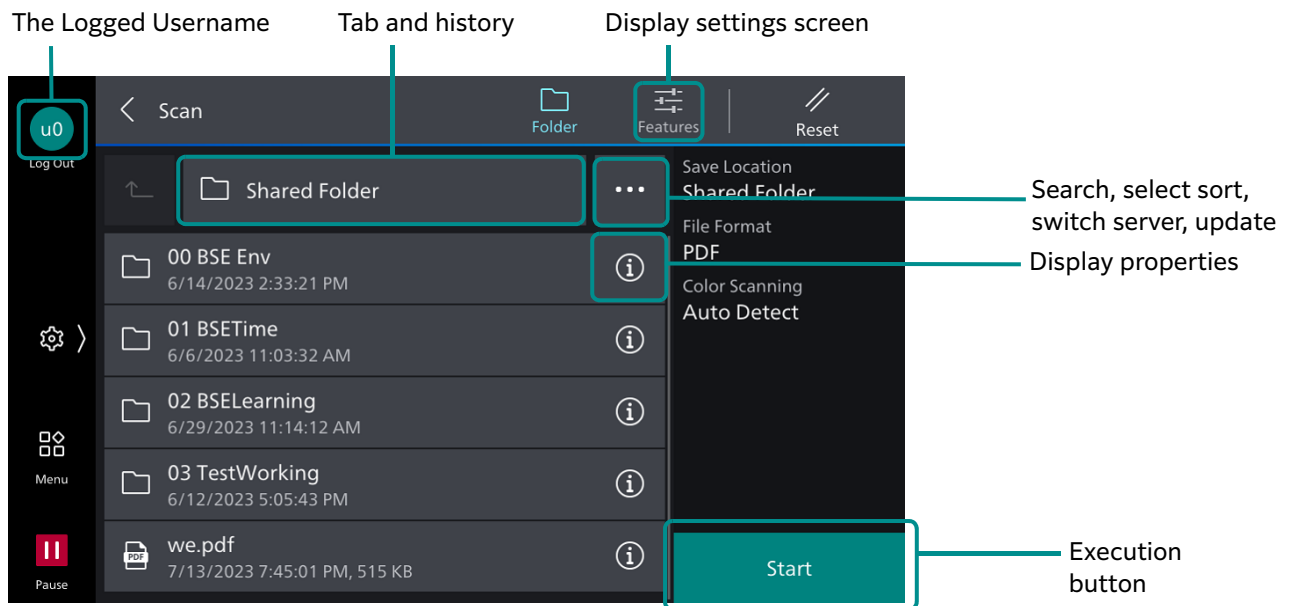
The Logged Username

Tab and history

Display settings screen

u0

Log Out

Scan

Folder

Features

Reset

Shared Folder

Save Location
Shared Folder

Search, select sort, switch server, update

File Format
PDF

Display properties

Color Scanning
Auto Detect

00 BSE Env
6/14/2023 2:33:21 PM

01 BSETime
6/6/2023 11:03:32 AM

02 BSELearning
6/29/2023 11:14:12 AM

Menu

03 TestWorking
6/12/2023 5:05:43 PM

we.pdf
7/13/2023 7:45:01 PM, 515 KB

Pause

Start

Execution button